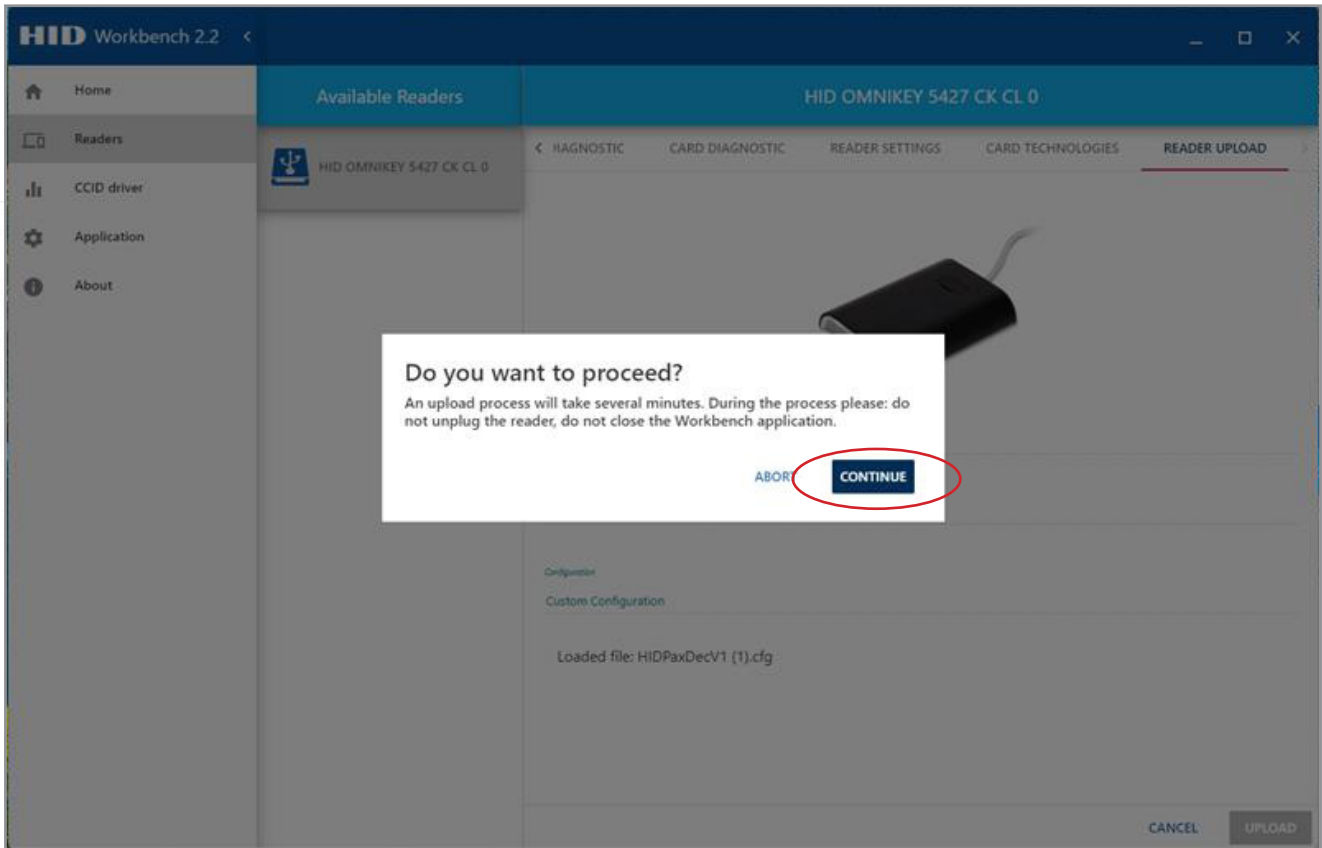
HID Workbench 2.2

Home
Readers
CCID driver
Application
About

Available Readers

HID OMNIKEY 5427 CK CL 0

HID OMNIKEY 5427 CK CL 0

HAGNOSTIC CARD DIAGNOSTIC READER SETTINGS CARD TECHNOLOGIES READER UPLOAD

Do you want to proceed?

An upload process will take several minutes. During the process please: do not unplug the reader, do not close the Workbench application.

ABORT CONTINUE

Configuration
Custom Configuration

Loaded file: HIDPaxDecV1 (1).cfg

CANCEL UPLOAD